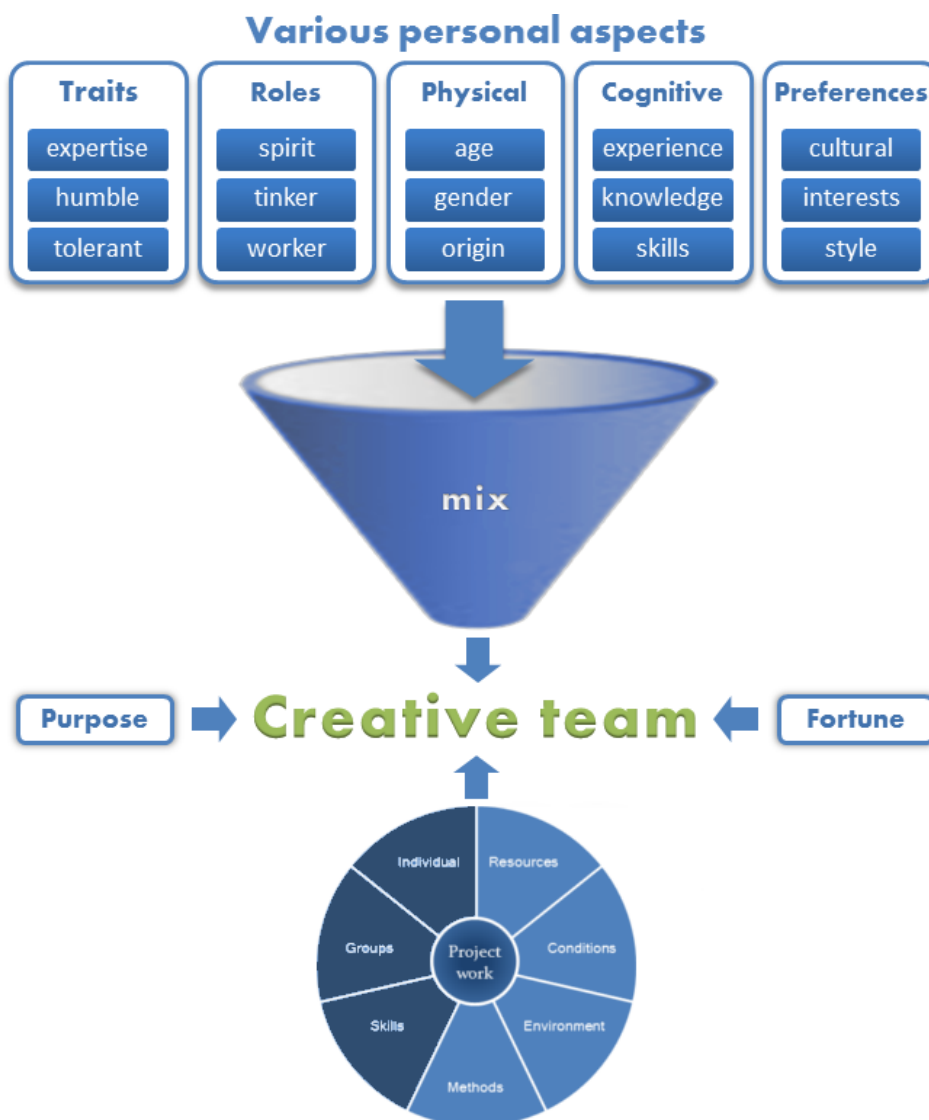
Various personal aspects

Traits
expertise
humble
tolerant

Roles
spirit
tinker
worker

Physical
age
gender
origin

Cognitive
experience
knowledge
skills

Preferences
cultural
interests
style

mix

Purpose
Creative team
Fortune

Individual
Resources
Groups
Project work
Conditions
Skills
Environment
Methods